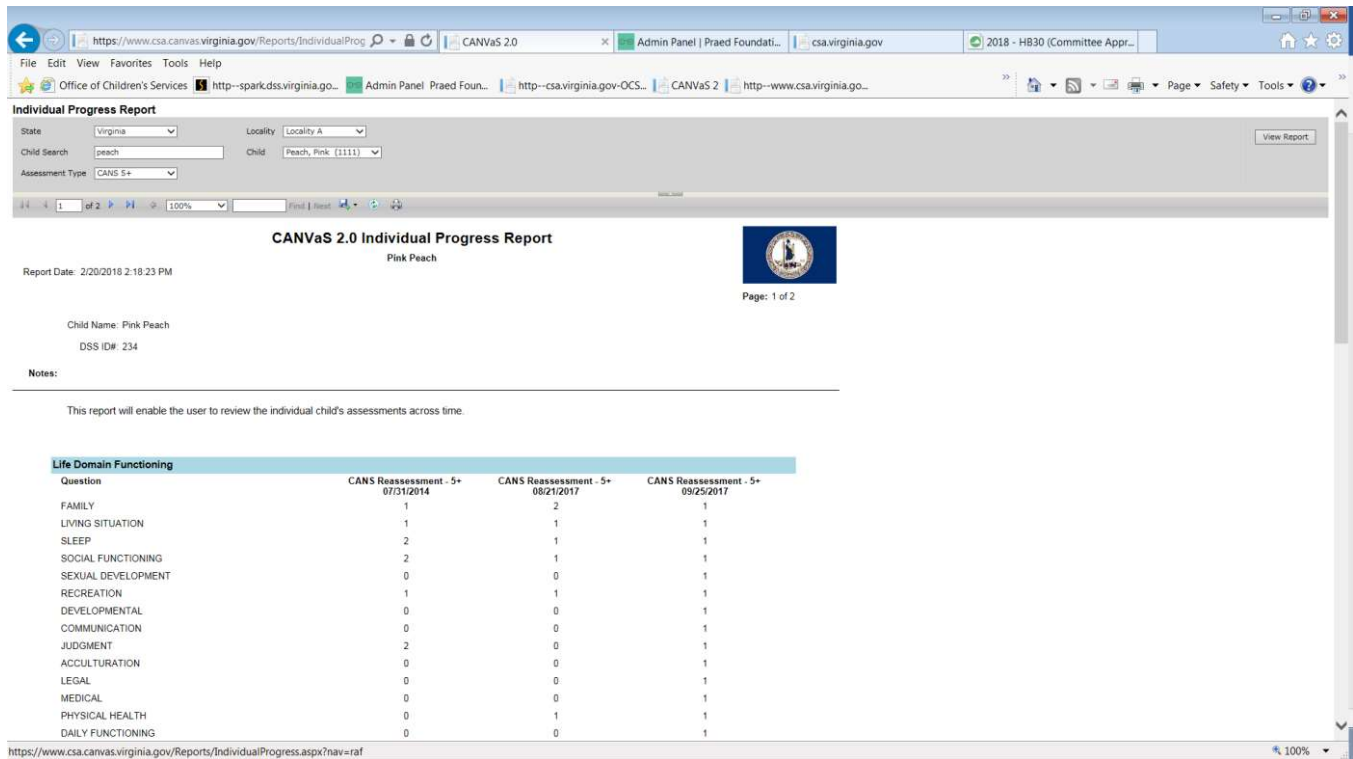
https://www.csa.canvas.virginia.gov/Reports/IndividualProg | CANVaS 2.0 × | Admin Panel | Praed Foundati... | csa.virginia.gov | 2018 - HB30 (Committee Appr...

File Edit View Favorites Tools Help

Office of Children's Services | http--spark.dss.virginia.go... | Admin Panel Praed Foun... | http--csa.virginia.gov-OCS... | CANVaS 2 | http--www.csa.virginia.go...

Page ▾ Safety ▾ Tools ▾

Individual Progress Report

State Virginia | Locality Locality A

Child Search peach | Child Peach, Pink (1111)

Assessment Type CANS 5+

View Report

1 of 2 100% Find | Next

CANVaS 2.0 Individual Progress Report

Pink Peach

Report Date: 2/20/2018 2:18:23 PM

Page: 1 of 2

Child Name: Pink Peach

DSS ID#: 234

Notes:

This report will enable the user to review the individual child's assessments across time.

Life Domain Functioning

| Question | CANS Reassessment - 5+ 07/31/2014 | CANS Reassessment - 5+ 08/21/2017 | CANS Reassessment - 5+ 09/25/2017 |
|---|---|---|---|
| FAMILY | 1 | 2 | 1 |
| LIVING SITUATION | 1 | 1 | 1 |
| SLEEP | 2 | 1 | 1 |
| SOCIAL FUNCTIONING | 2 | 1 | 1 |
| SEXUAL DEVELOPMENT | 0 | 0 | 1 |
| RECREATION | 1 | 1 | 1 |
| DEVELOPMENTAL | 0 | 0 | 1 |
| COMMUNICATION | 0 | 0 | 1 |
| JUDGMENT | 2 | 0 | 1 |
| ACCULTURATION | 0 | 0 | 1 |
| LEGAL | 0 | 0 | 1 |
| MEDICAL | 0 | 0 | 1 |
| PHYSICAL HEALTH | 0 | 1 | 1 |
| DAILY FUNCTIONING | 0 | 0 | 1 |

https://www.csa.canvas.virginia.gov/Reports/IndividualProgress.aspx?nav=raf

100%